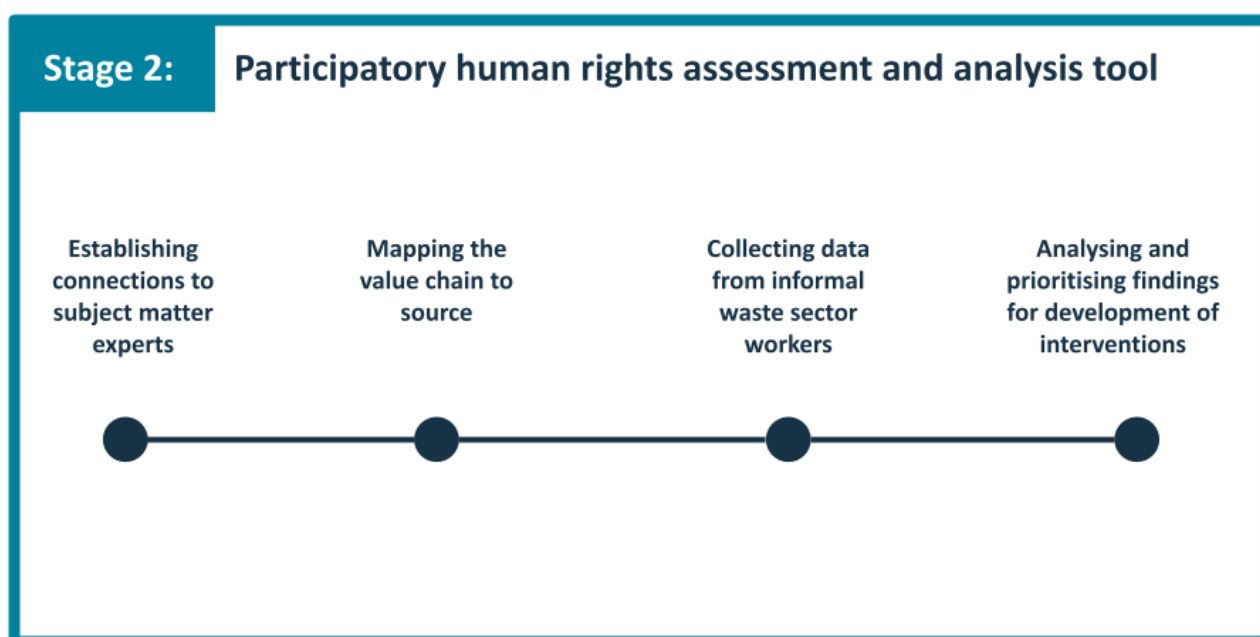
Stage 2: Participatory human rights assessment and analysis tool

Establishing connections to subject matter experts

Mapping the value chain to source

Collecting data from informal waste sector workers

Analysing and prioritising findings for development of interventions